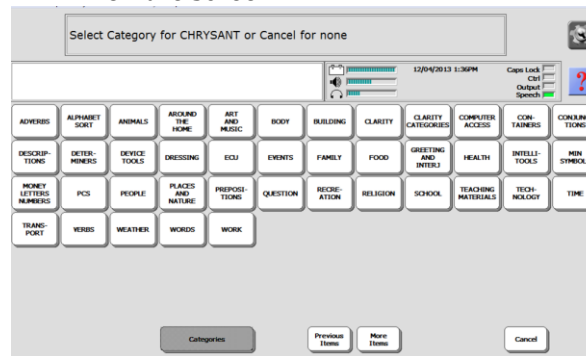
Select Category for CHRYSANT or Cancel for none

12/04/2013 1:36PM

Caps Lock
Ctrl
Output
Speech

?

ADVERBS
ALPHABET SORT
ANIMALS
AROUND THE HOME
ART AND MUSIC
BODY
BUILDING
CLARITY
CLARITY CATEGORIES
COMPUTER ACCESS
CON-TAINERS
CONJUNC-TIONS

DESCRIP-TIONS
DETER-MINERS
DEVICE TOOLS
DRESSING
ECU
EVENTS
FAMILY
FOOD
GREETING AND INTERJ
HEALTH
INTELLI-TOOLS
MIN SYMBOL

MONEY LETTERS NUMBERS
PCS
PEOPLE
PLACES AND NATURE
PREPOSI-TIONS
QUESTION
RECRE-ATION
RELIGION
SCHOOL
TEACHING MATERIALS
TECH-NOLOGY
TIME

TRANS-PORT
VERBS
WEATHER
WORDS
WORK

Categories
Previous Items
More Items
Cancel